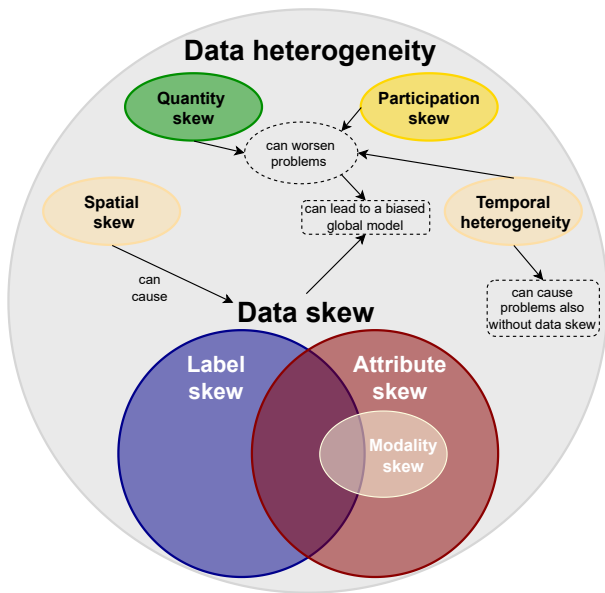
Data heterogeneity

Quantity skew

Participation skew

can worsen problems

Spatial skew

can lead to a biased global model

Temporal heterogeneity

can cause

Data skew

can cause problems also without data skew

Label skew

Attribute skew

Modality skew